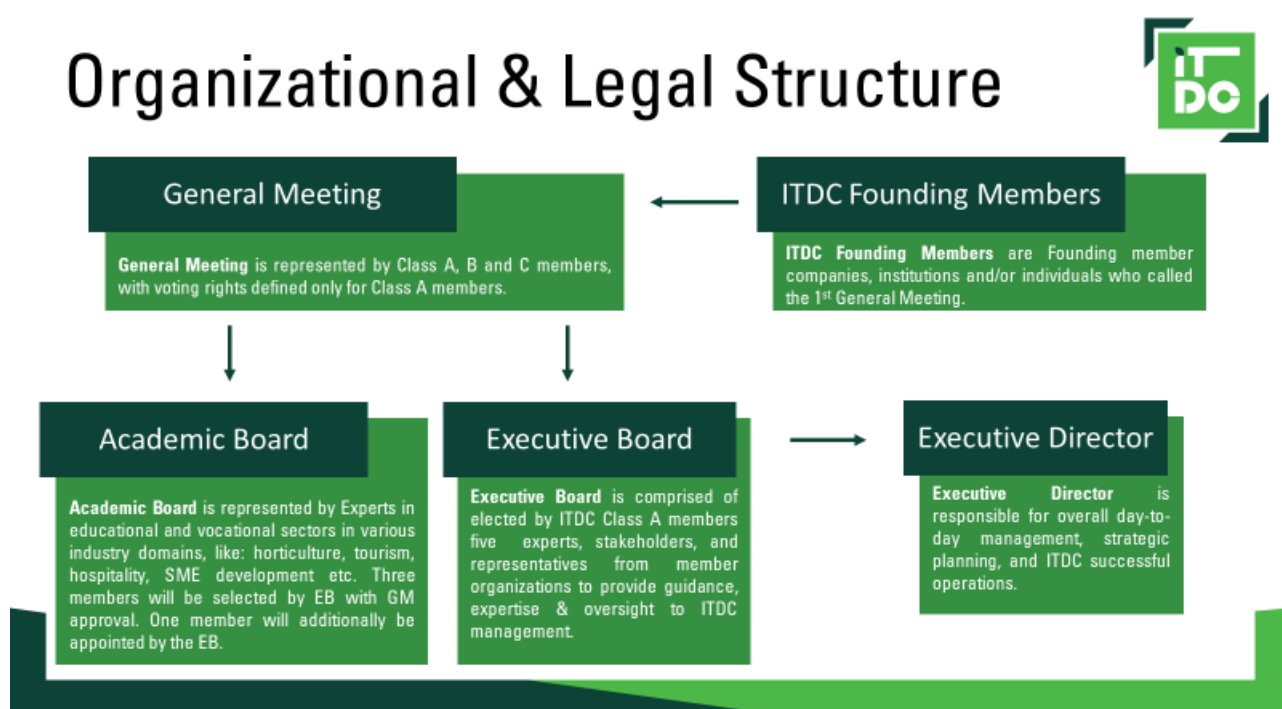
Organizational & Legal Structure

ITDC

General Meeting

General Meeting is represented by Class A, B and C members, with voting rights defined only for Class A members.

ITDC Founding Members

ITDC Founding Members are Founding member companies, institutions and/or individuals who called the 1$^{st}$ General Meeting.

Academic Board

Academic Board is represented by Experts in educational and vocational sectors in various industry domains, like: horticulture, tourism, hospitality, SME development etc. Three members will be selected by EB with GM approval. One member will additionally be appointed by the EB.

Executive Board

Executive Board is comprised of elected by ITDC Class A members five experts, stakeholders, and representatives from member organizations to provide guidance, expertise & oversight to ITDC management.

Executive Director

Executive Director is responsible for overall day-to-day management, strategic planning, and ITDC successful operations.